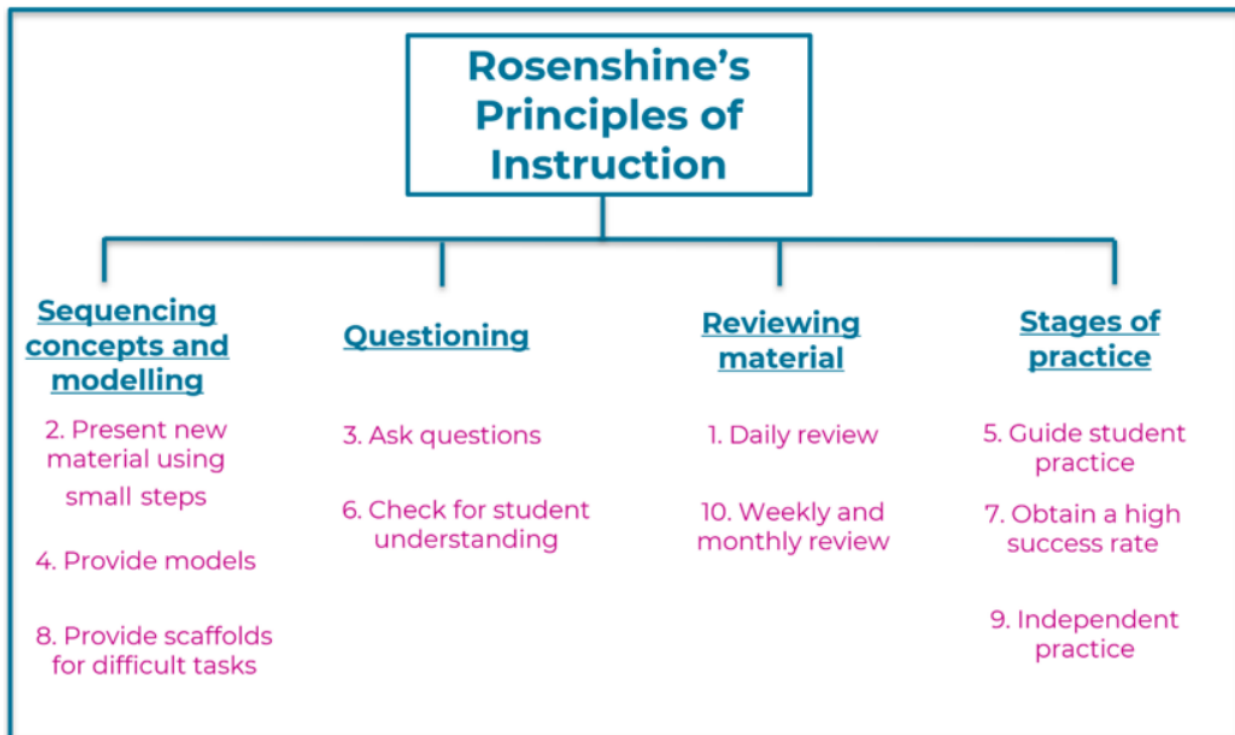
Rosenshine's Principles of Instruction

Sequencing concepts and modelling

2. Present new material using small steps

4. Provide models

8. Provide scaffolds for difficult tasks

Questioning

3. Ask questions

6. Check for student understanding

Reviewing material

1. Daily review

10. Weekly and monthly review

Stages of practice

5. Guide student practice

7. Obtain a high success rate

9. Independent practice